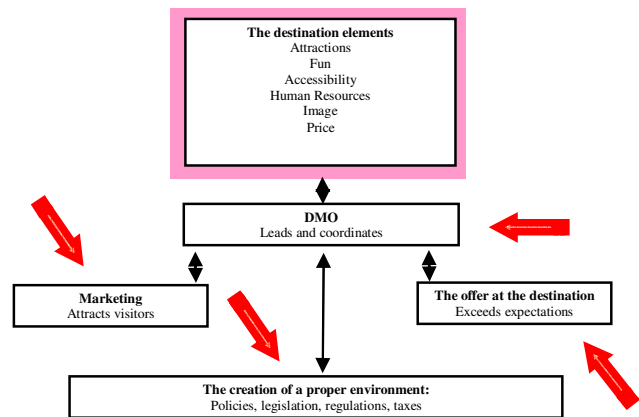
The destination elements
Attractions
Fun
Accessibility
Human Resources
Image
Price

DMO
Leads and coordinates

Marketing
Attracts visitors

The offer at the destination
Exceeds expectations

The creation of a proper environment:
Policies, legislation, regulations, taxes